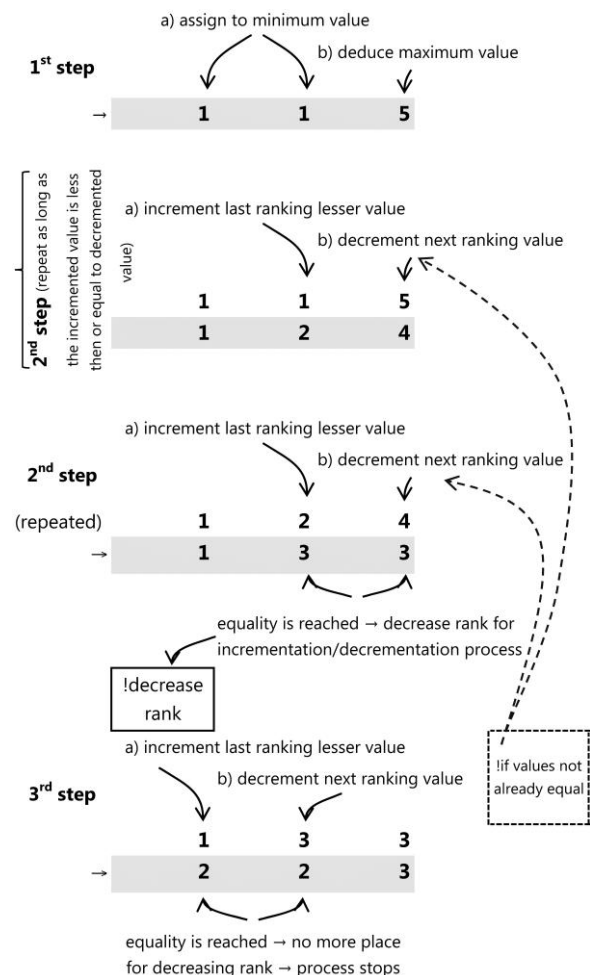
a) assign to minimum value

b) deduce maximum value

1$^{st}$ step

→ 1 1 5

2$^{nd}$ step (repeat as long as the incremented value is less then or equal to decremented value)

a) increment last ranking lesser value

b) decrement next ranking value

1 1 5

1 2 4

a) increment last ranking lesser value

b) decrement next ranking value

2$^{nd}$ step

(repeated) 1 2 4

→ 1 3 3

equality is reached → decrease rank for incrementation/decrementation process

!decrease rank

a) increment last ranking lesser value

b) decrement next ranking value

!if values not already equal

3$^{rd}$ step

1 3 3

→ 2 2 3

equality is reached → no more place for decreasing rank → process stops